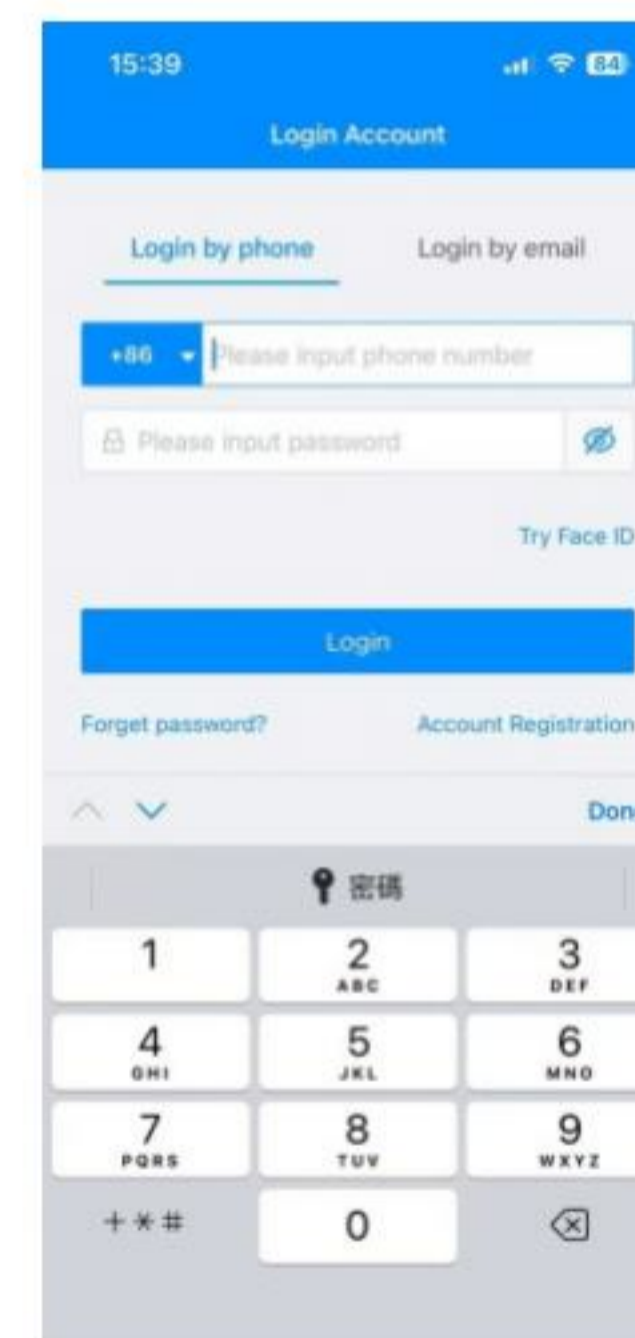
15:39

84

Login Account

Login by phone

Login by email

+86

Please input phone number

Please input password

Try Face ID

Login

Forget password?

Account Registration

Don

密碼

1

2
ABC

3
DEF

4
GHI

5
JKL

6
MNO

7
PQRS

8
TUV

9
WXYZ

+*#

0